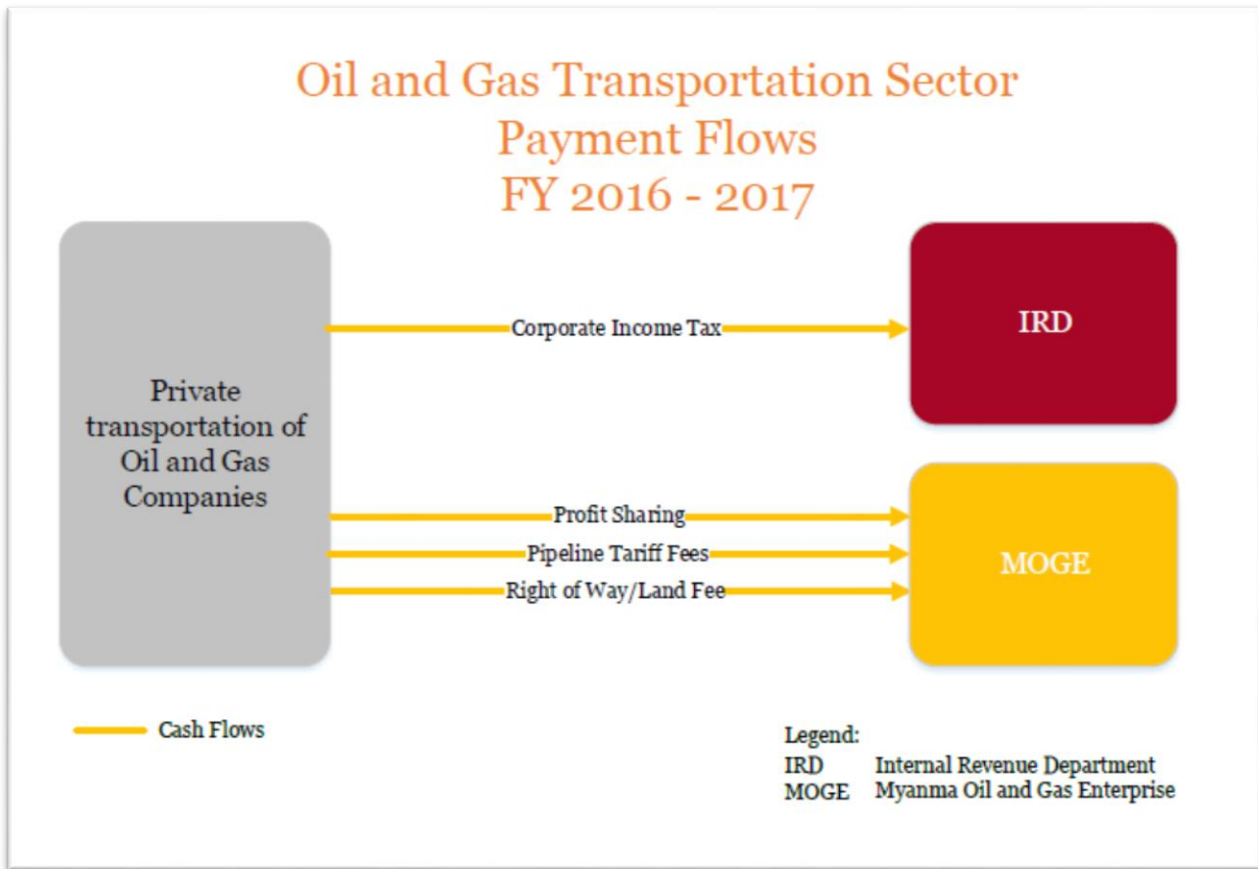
Oil and Gas Transportation Sector
Payment Flows
FY 2016 - 2017

Private transportation of Oil and Gas Companies

Corporate Income Tax

IRD

Profit Sharing

Pipeline Tariff Fees

Right of Way/Land Fee

MOGE

Cash Flows

Legend:
IRD Internal Revenue Department
MOGE Myanma Oil and Gas Enterprise